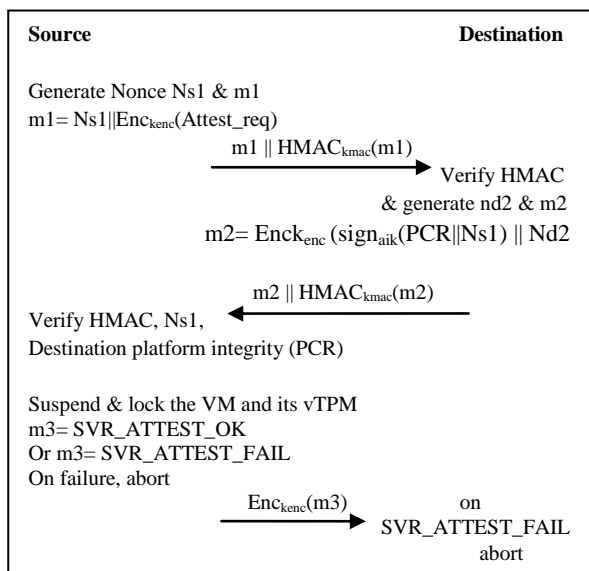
Source

Destination

Generate Nonce Ns1 & m1
m1= Ns1||Enc$_{kenc}$(Attest_req)

m1 || HMAC$_{kmac}$(m1)

Verify HMAC
& generate nd2 & m2
m2= Enck$_{enc}$ (sign$_{aik}$(PCR||Ns1) || Nd2

m2 || HMAC$_{kmac}$(m2)

Verify HMAC, Ns1,
Destination platform integrity (PCR)

Suspend & lock the VM and its vTPM
m3= SVR_ATTEST_OK
Or m3= SVR_ATTEST_FAIL
On failure, abort

Enc$_{kenc}$(m3)

on
SVR_ATTEST_FAIL
abort